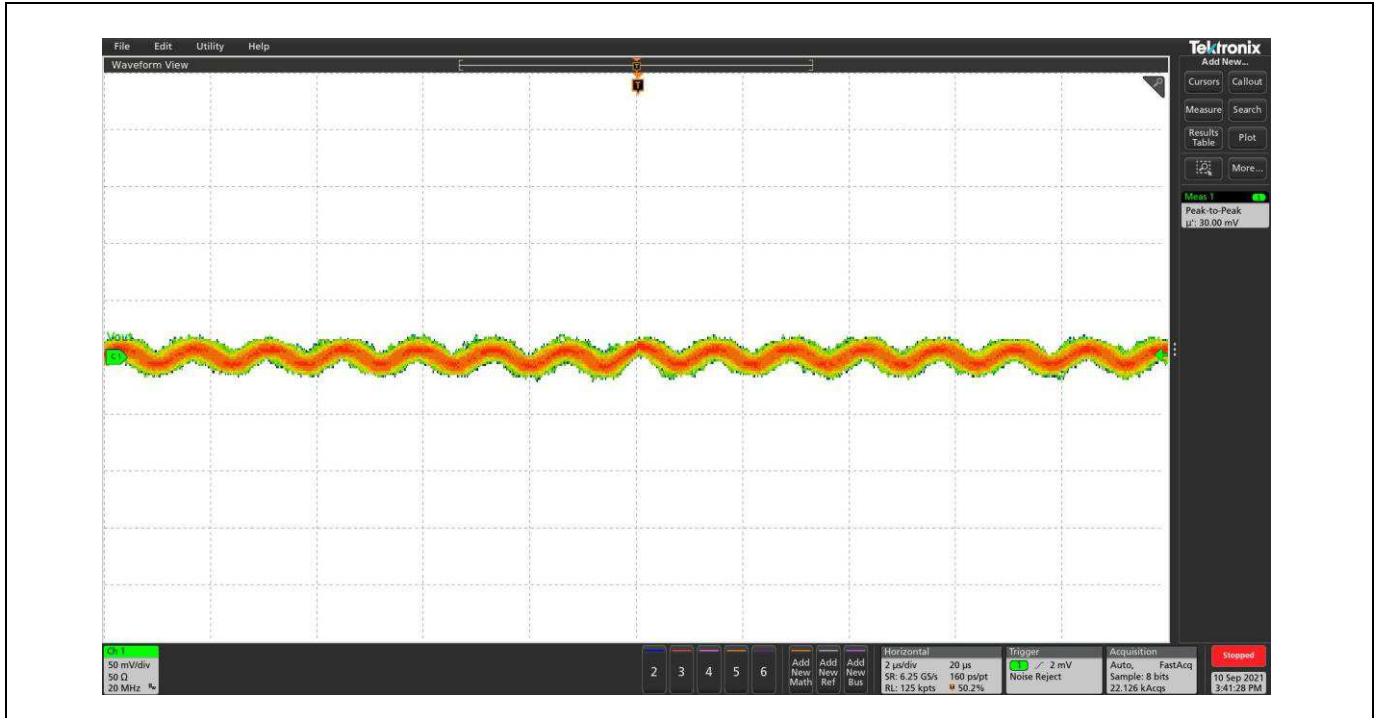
File Edit Utility Help

Waveform View

T

T

Tektronix

Add New...

Cursors Callout

Measure Search

Results Table Plot

More...

Meas 1

Peak-to-Peak

μ': 30.00 mV

Vout

C1

Ch 1

50 mV/div

50 Ω

20 MHz

2 3 4 5 6

Add New Math

Add New Ref

Add New Bus

Horizontal

2 μs/div 20 μs

SR: 6.25 GS/s 160 ps/pt

RL: 125 kpts 50.2%

Trigger

1 2 mV

Noise Reject

Acquisition

Auto, FastAcq

Sample: 8 bits

22.126 kAcqs

Stopped

10 Sep 2021

3:41:28 PM